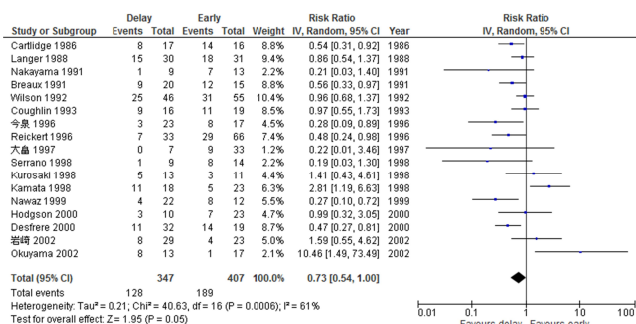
| Study or Subgroup | Delay Events | Delay Total | Early Events | Early Total | Weight | Risk Ratio IV, Random, 95% CI | Year |
|---|---|---|---|---|---|---|---|
| Cartlidge 1986 | 8 | 17 | 14 | 16 | 8.8% | 0.54 [0.31, 0.92] | 1986 |
| Langer 1988 | 15 | 30 | 18 | 31 | 9.4% | 0.86 [0.54, 1.37] | 1988 |
| Nakayama 1991 | 1 | 9 | 7 | 13 | 2.2% | 0.21 [0.03, 1.40] | 1991 |
| Breaux 1991 | 9 | 20 | 12 | 15 | 8.8% | 0.56 [0.33, 0.97] | 1991 |
| Wilson 1992 | 25 | 46 | 31 | 55 | 10.4% | 0.96 [0.68, 1.37] | 1992 |
| Coughlin 1993 | 9 | 16 | 11 | 19 | 8.5% | 0.97 [0.55, 1.73] | 1993 |
| 今泉 1996 | 3 | 23 | 8 | 17 | 4.5% | 0.28 [0.09, 0.89] | 1996 |
| Reickert 1996 | 7 | 33 | 29 | 66 | 7.4% | 0.48 [0.24, 0.98] | 1996 |
| 大島 1997 | 0 | 7 | 9 | 33 | 1.2% | 0.22 [0.01, 3.46] | 1997 |
| Serrano 1998 | 1 | 9 | 8 | 14 | 2.2% | 0.19 [0.03, 1.30] | 1998 |
| Kurosaki 1998 | 5 | 13 | 3 | 11 | 4.4% | 1.41 [0.43, 4.61] | 1998 |
| Kamata 1998 | 11 | 18 | 5 | 23 | 6.3% | 2.81 [1.19, 6.63] | 1998 |
| Nawaz 1999 | 4 | 22 | 8 | 12 | 5.5% | 0.27 [0.10, 0.72] | 1999 |
| Hodgson 2000 | 3 | 10 | 7 | 23 | 4.7% | 0.99 [0.32, 3.05] | 2000 |
| Desfrere 2000 | 11 | 32 | 14 | 19 | 8.7% | 0.47 [0.27, 0.81] | 2000 |
| 岩崎 2002 | 8 | 29 | 4 | 23 | 5.0% | 1.59 [0.55, 4.62] | 2002 |
| Okuyama 2002 | 8 | 13 | 1 | 17 | 2.1% | 10.46 [1.49, 73.49] | 2002 |
| Total (95% CI) | | 347 | | 407 | 100.0% | 0.73 [0.54, 1.00] | |
| Total events | 128 | | 189 | | | | |

Heterogeneity: Tau² = 0.21; Chi² = 40.63, df = 16 (P = 0.0006); I² = 61%
Test for overall effect: Z = 1.95 (P = 0.05)

Risk Ratio
IV, Random, 95% CI
0.01 0.1 1 10 100
Favours delay Favours early